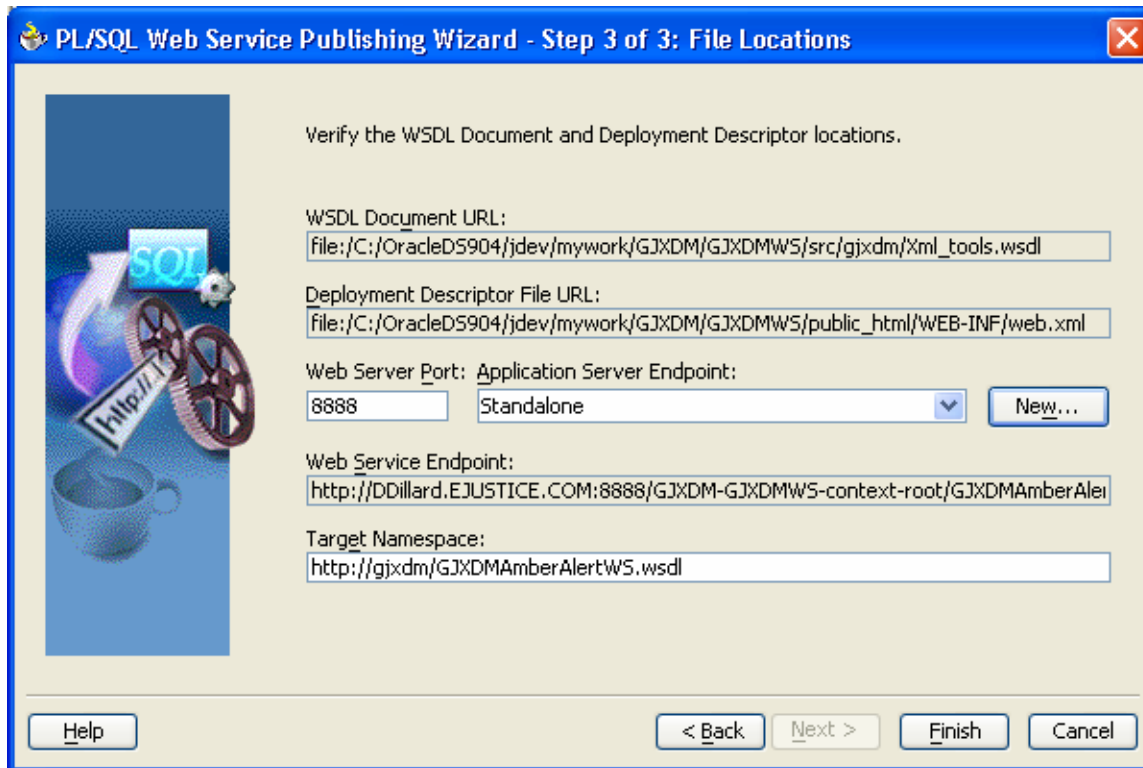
PL/SQL Web Service Publishing Wizard - Step 3 of 3: File Locations

SQL

http://

Verify the WSDL Document and Deployment Descriptor locations.

WSDL Document URL:
file:/C:/OracleDS904/jdev/mywork/GJXDM/GJXDMWS/src/gjxdm/Xml_tools.wsdl

Deployment Descriptor File URL:
file:/C:/OracleDS904/jdev/mywork/GJXDM/GJXDMWS/public_html/WEB-INF/web.xml

Web Server Port: Application Server Endpoint:
8888 Standalone New...

Web Service Endpoint:
http://DDillard.EJUSTICE.COM:8888/GJXDM-GJXDMWS-context-root/GJXDMAmberAle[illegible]

Target Namespace:
http://gjxdm/GJXDMAmberAlertWS.wsdl

Help < Back Next > Finish Cancel